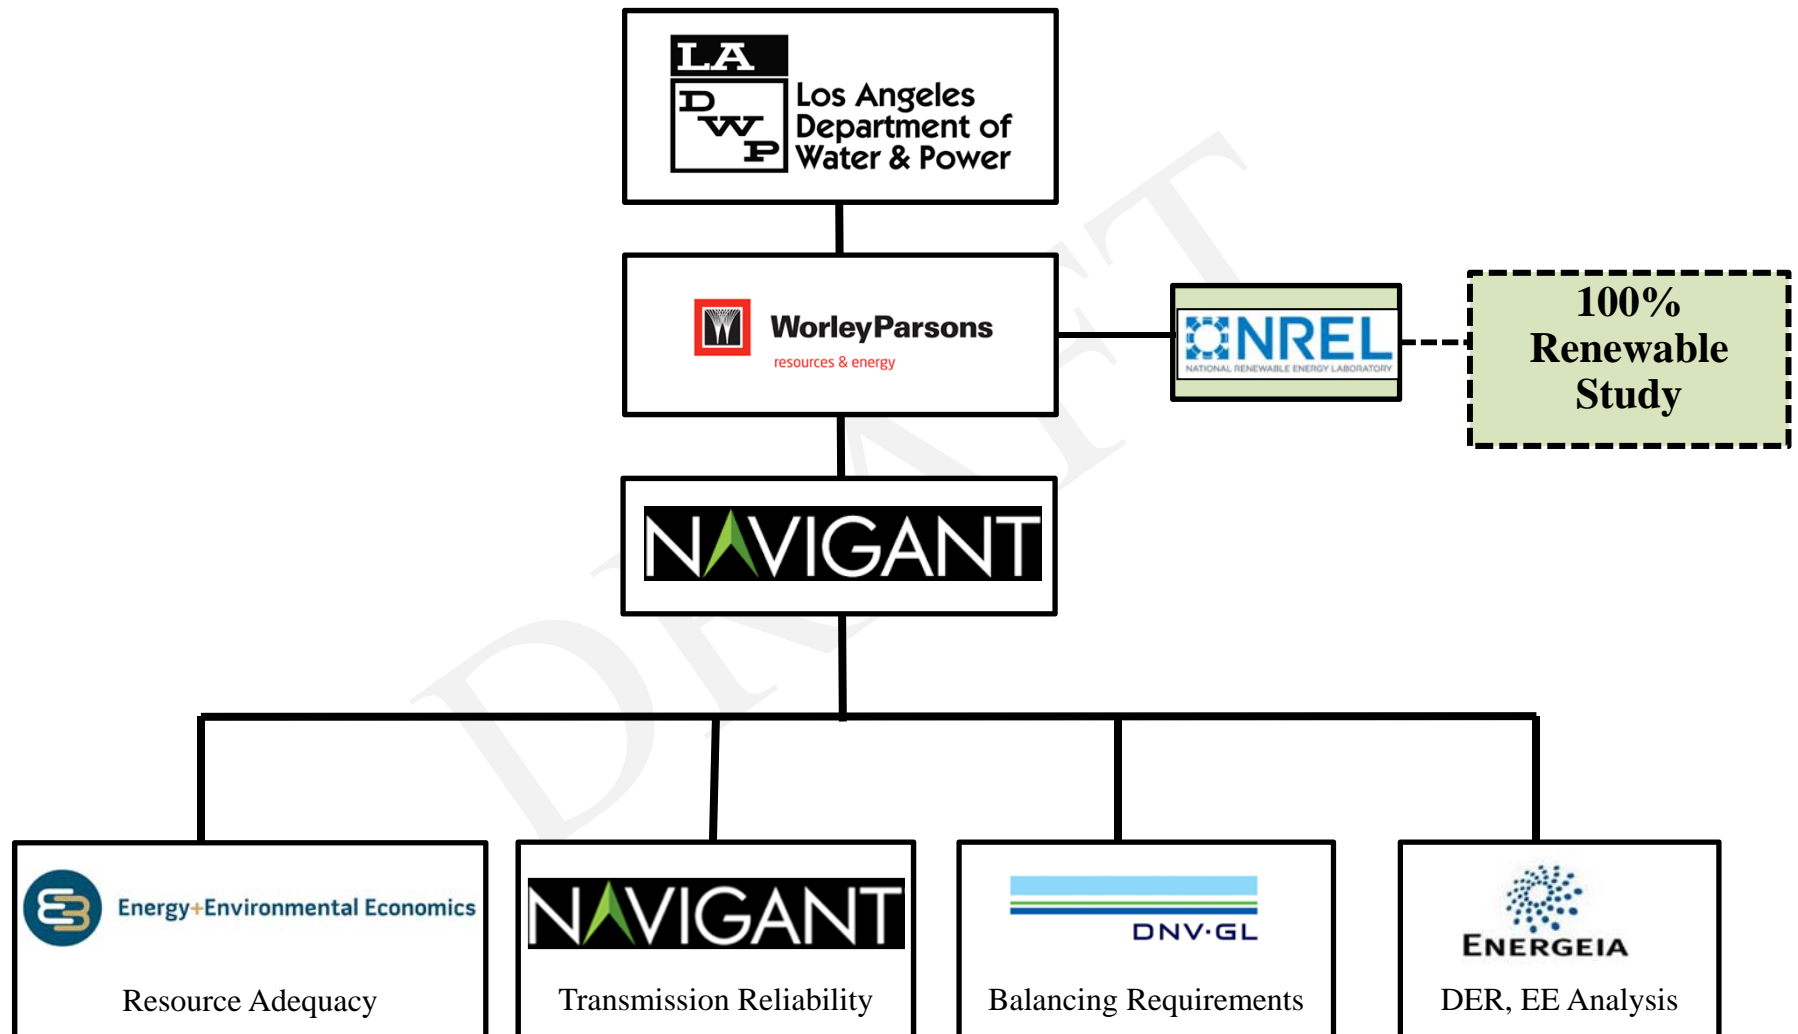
LA
D
W
P
Los Angeles Department of Water & Power

WorleyParsons
resources & energy

NREL
NATIONAL RENEWABLE ENERGY LABORATORY

100% Renewable Study

NAVIGANT

DRAFT

E3
Energy+Environmental Economics
Resource Adequacy

NAVIGANT
Transmission Reliability

DNV·GL
Balancing Requirements

ENERGEIA
DER, EE Analysis